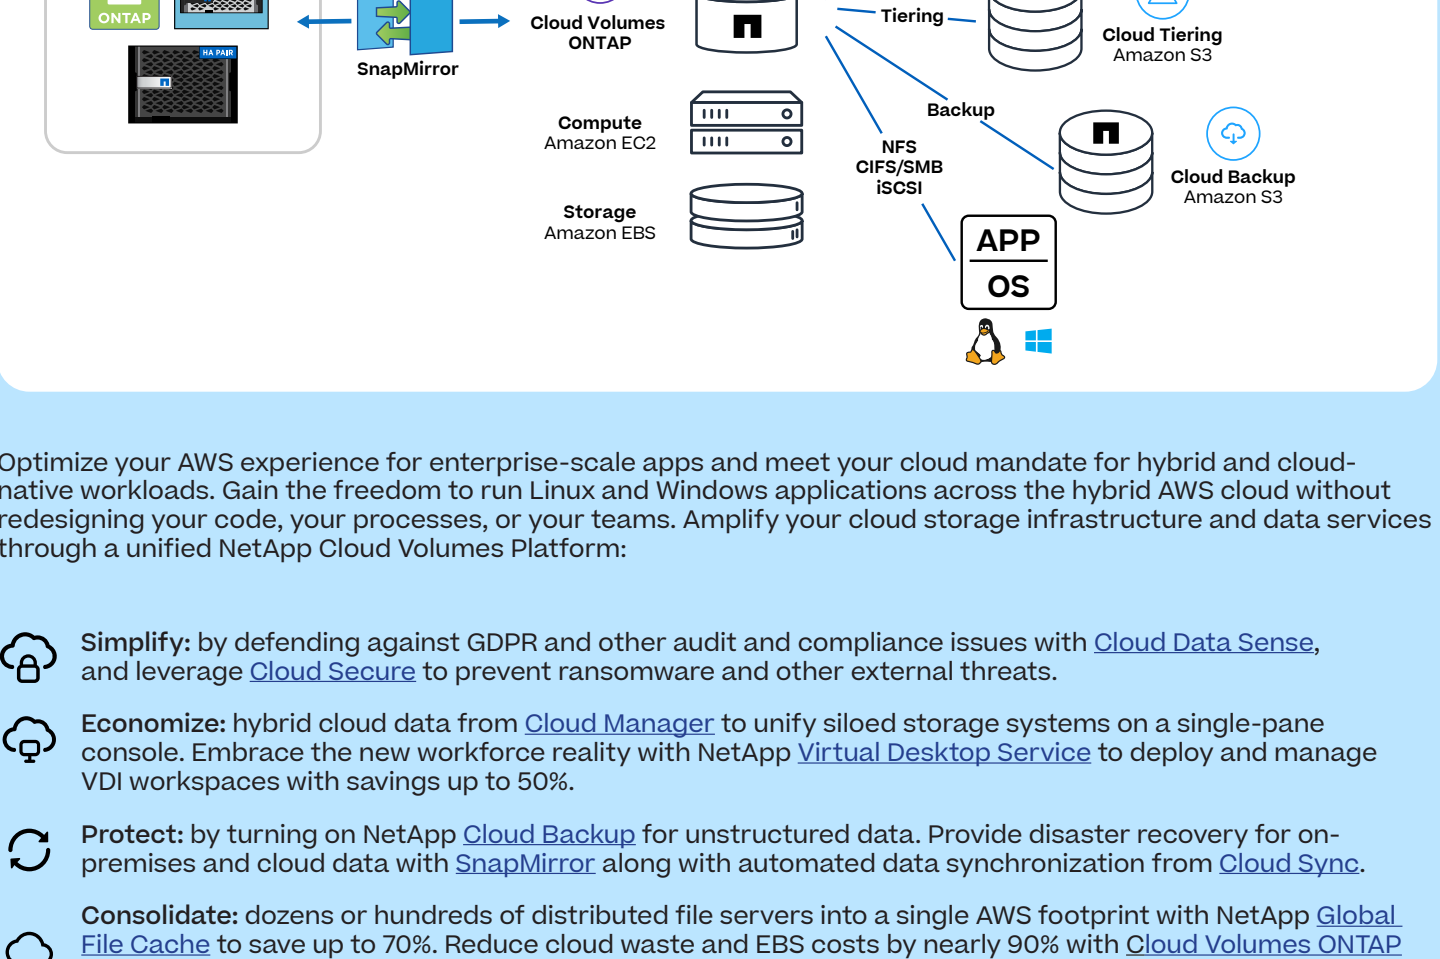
ONTAP

HA PAIR

SnapMirror

Cloud Volumes ONTAP

Tiering

Cloud Tiering
Amazon S3

Compute
Amazon EC2

Backup

NFS
CIFS/SMB
iSCSI

Cloud Backup
Amazon S3

Storage
Amazon EBS

APP
OS

Optimize your AWS experience for enterprise-scale apps and meet your cloud mandate for hybrid and cloud-native workloads. Gain the freedom to run Linux and Windows applications across the hybrid AWS cloud without redesigning your code, your processes, or your teams. Amplify your cloud storage infrastructure and data services through a unified NetApp Cloud Volumes Platform:

Simplify: by defending against GDPR and other audit and compliance issues with Cloud Data Sense, and leverage Cloud Secure to prevent ransomware and other external threats.

Economize: hybrid cloud data from Cloud Manager to unify siloed storage systems on a single-pane console. Embrace the new workforce reality with NetApp Virtual Desktop Service to deploy and manage VDI workspaces with savings up to 50%.

Protect: by turning on NetApp Cloud Backup for unstructured data. Provide disaster recovery for on-premises and cloud data with SnapMirror along with automated data synchronization from Cloud Sync.

Consolidate: dozens or hundreds of distributed file servers into a single AWS footprint with NetApp Global File Cache to save up to 70%. Reduce cloud waste and EBS costs by nearly 90% with Cloud Volumes ONTAP